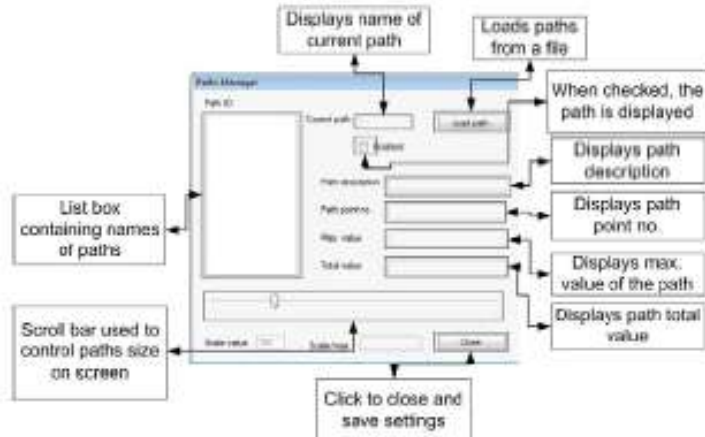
Displays name of current path

Loads paths from a file

When checked, the path is displayed

Paths Manager

Path ID

Current path

Load path

Enabled

Displays path description

Path description

Path points

Displays path point no.

Max. value

Total value

Displays max. value of the path

Displays path total value

List box containing names of paths

Scroll bar used to control paths size on screen

Scale value

Scale font

Close

Click to close and save settings